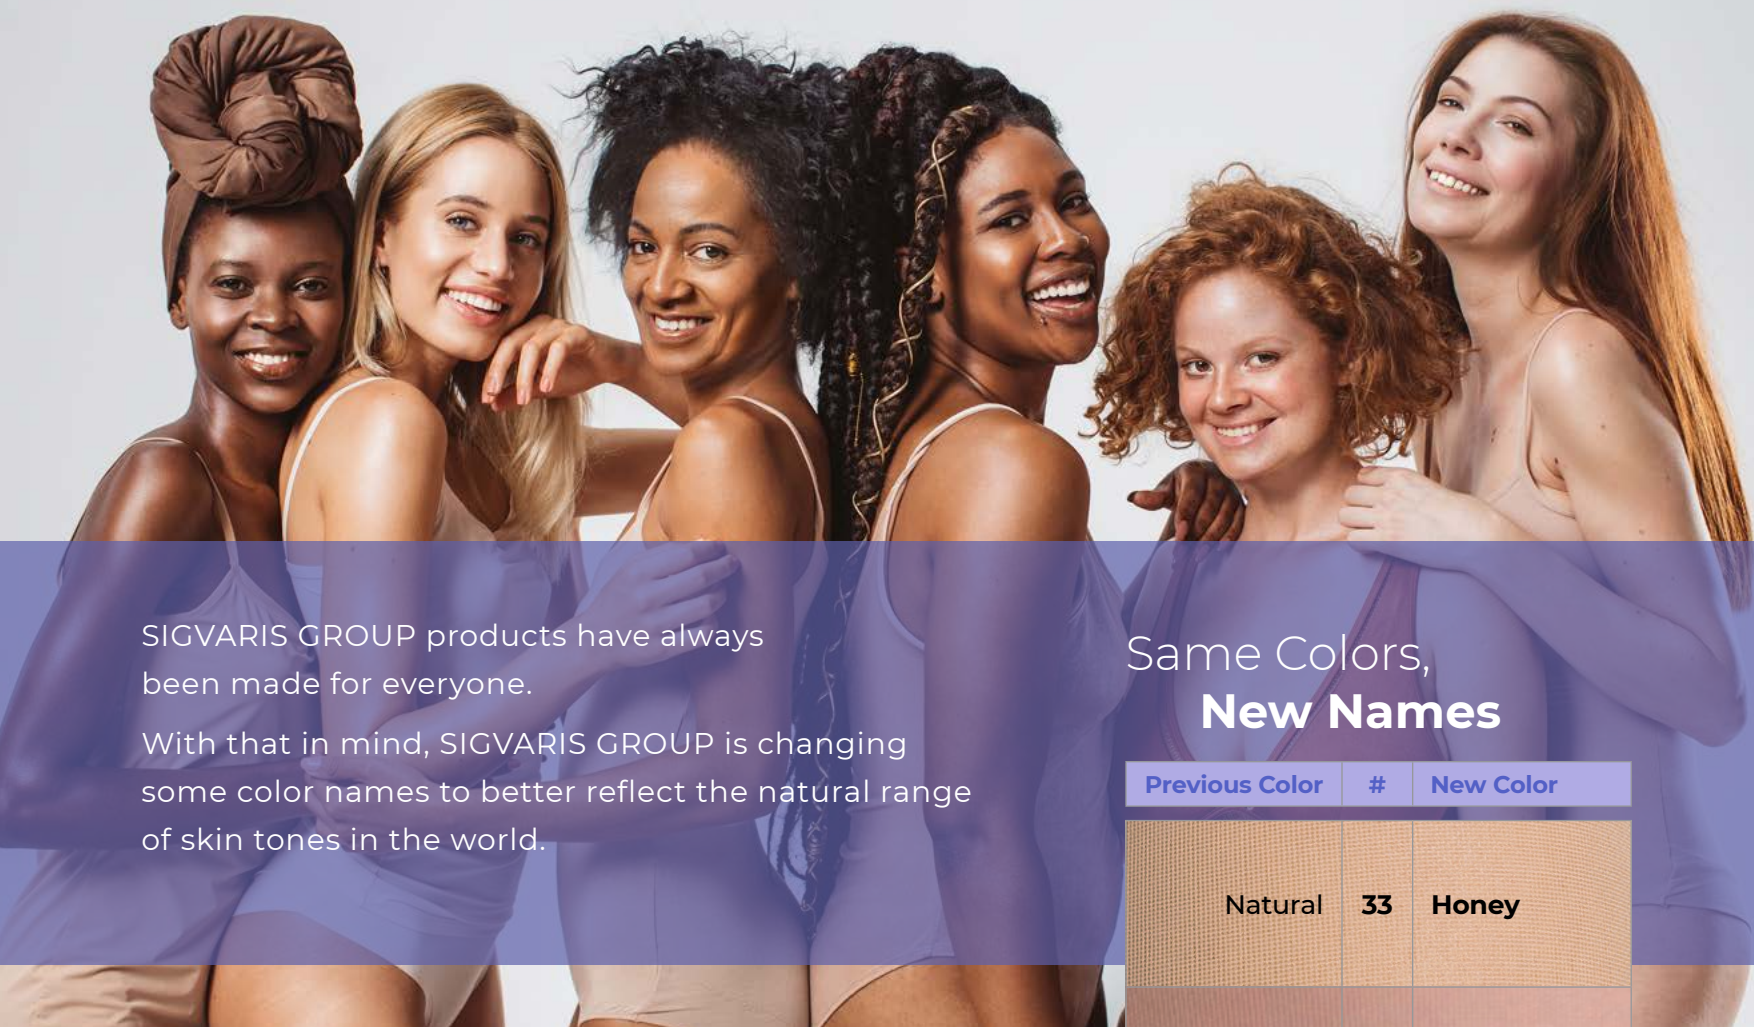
SIGVARIS GROUP products have always been made for everyone.

With that in mind, SIGVARIS GROUP is changing some color names to better reflect the natural range of skin tones in the world.

Same Colors,
New Names

| Previous Color | # | New Color |
|---|---|---|
| Natural | 33 | Honey |